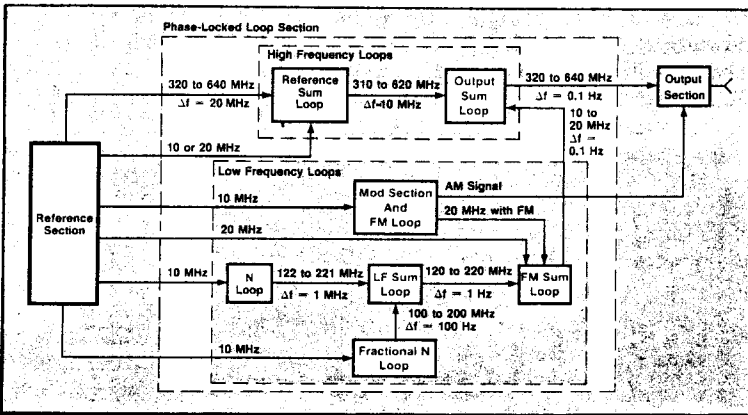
Phase-Locked Loop Section

High Frequency Loops

320 to 640 MHz
$\Delta f = 20$ MHz

Reference Sum Loop

310 to 620 MHz
$\Delta f$-10 MHz

Output Sum Loop

320 to 640 MHz
$\Delta f = 0.1$ Hz

Output Section

10 or 20 MHz

10 to 20 MHz
$\Delta f =$
0.1 Hz

Low Frequency Loops

Reference Section

10 MHz

Mod Section And FM Loop

AM Signal

20 MHz with FM

20 MHz

10 MHz

N Loop

122 to 221 MHz
$\Delta f = 1$ MHz

LF Sum Loop

120 to 220 MHz
$\Delta f = 1$ Hz

FM Sum Loop

100 to 200 MHz
$\Delta f = 100$ Hz

10 MHz

Fractional N Loop